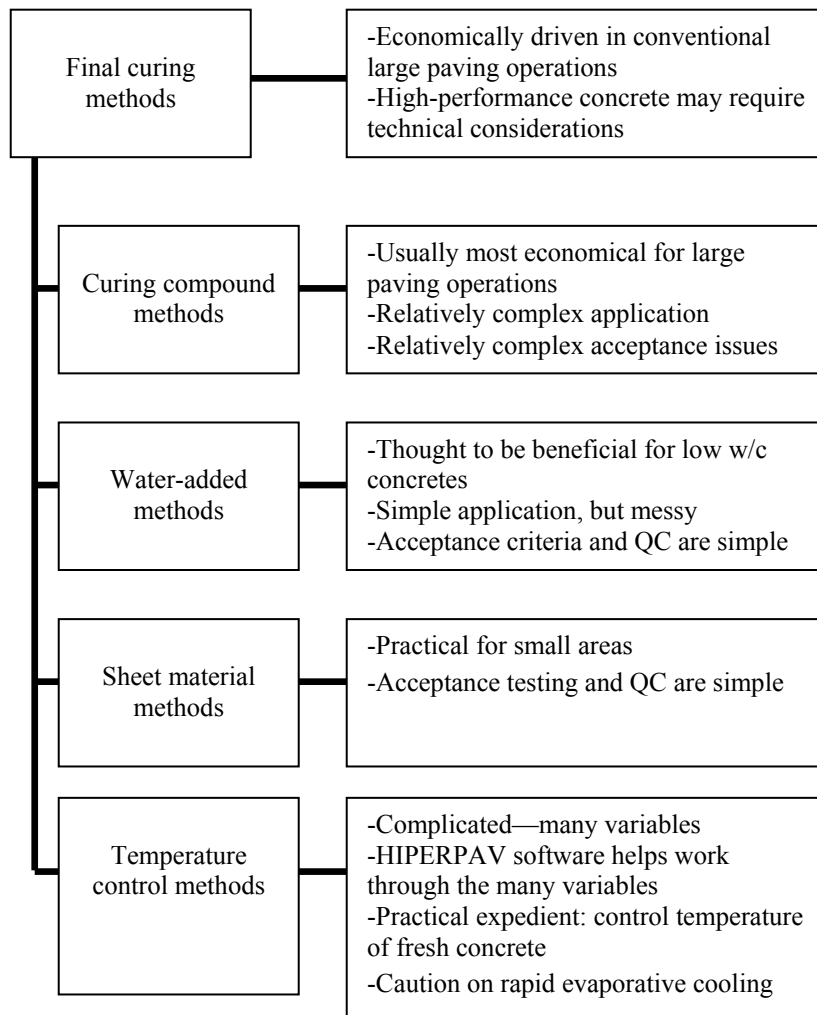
Final curing methods

-Economically driven in conventional large paving operations
-High-performance concrete may require technical considerations

Curing compound methods

-Usually most economical for large paving operations
-Relatively complex application
-Relatively complex acceptance issues

Water-added methods

-Thought to be beneficial for low w/c concretes
-Simple application, but messy
-Acceptance criteria and QC are simple

Sheet material methods

-Practical for small areas
-Acceptance testing and QC are simple

Temperature control methods

-Complicated—many variables
-HIPERPAV software helps work through the many variables
-Practical expedient: control temperature of fresh concrete
-Caution on rapid evaporative cooling